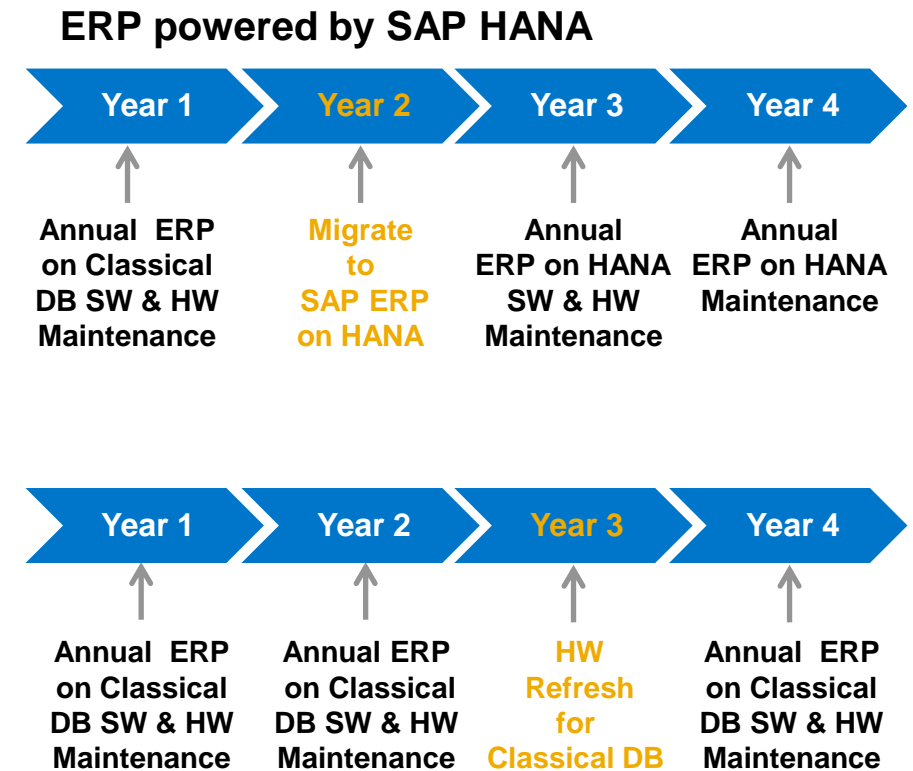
ERP powered by SAP HANA

Year 1
Year 2
Year 3
Year 4

Annual ERP on Classical DB SW & HW Maintenance

Migrate to SAP ERP on HANA

Annual ERP on HANA SW & HW Maintenance

Annual ERP on HANA Maintenance

Year 1
Year 2
Year 3
Year 4

Annual ERP on Classical DB SW & HW Maintenance

Annual ERP on Classical DB SW & HW Maintenance

HW Refresh for Classical DB

Annual ERP on Classical DB SW & HW Maintenance